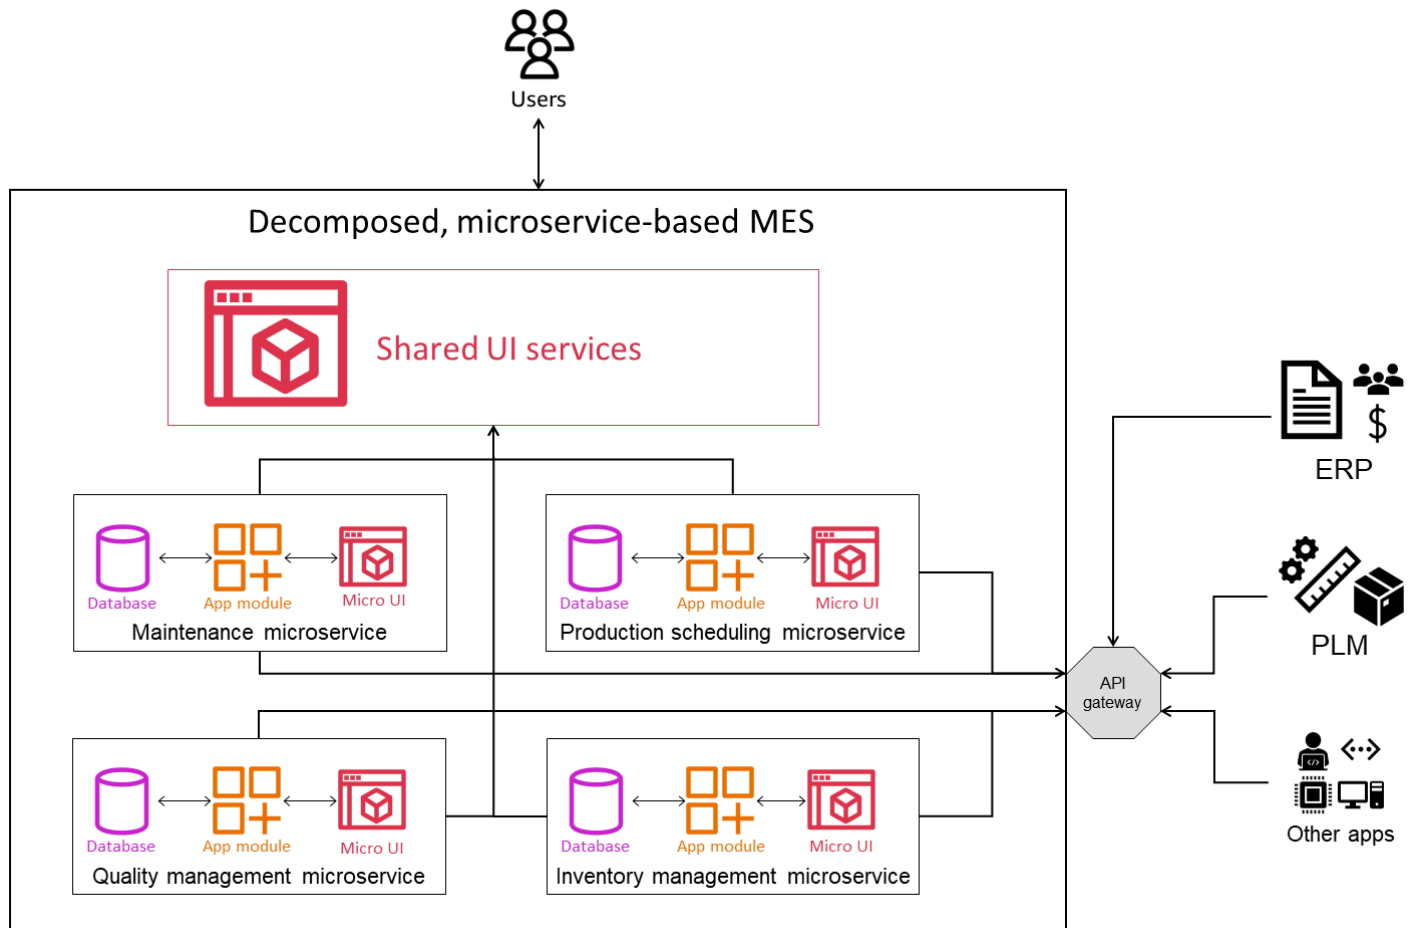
Users

Decomposed, microservice-based MES

Shared UI services

Database App module Micro UI
Maintenance microservice

Database App module Micro UI
Production scheduling microservice

Database App module Micro UI
Quality management microservice

Database App module Micro UI
Inventory management microservice

API gateway

$
ERP

PLM

Other apps